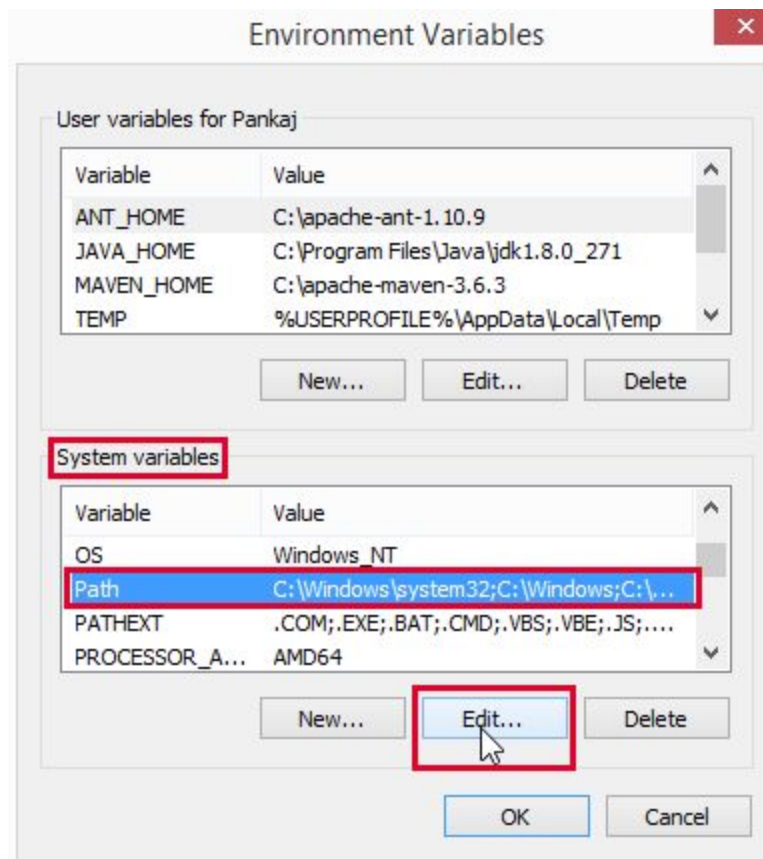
Environment Variables

User variables for Pankaj

| Variable | Value |
|---|---|
| ANT_HOME | C:\apache-ant-1.10.9 |
| JAVA_HOME | C:\Program Files\Java\jdk1.8.0_271 |
| MAVEN_HOME | C:\apache-maven-3.6.3 |
| TEMP | %USERPROFILE%\AppData\Local\Temp |

New... Edit... Delete

System variables

| Variable | Value |
|---|---|
| OS | Windows_NT |
| Path | C:\Windows\system32;C:\Windows;C:\... |
| PATHEXT | .COM;.EXE;.BAT;.CMD;.VBS;.VBE;.JS;.... |
| PROCESSOR_A... | AMD64 |

New... Edit... Delete

OK Cancel